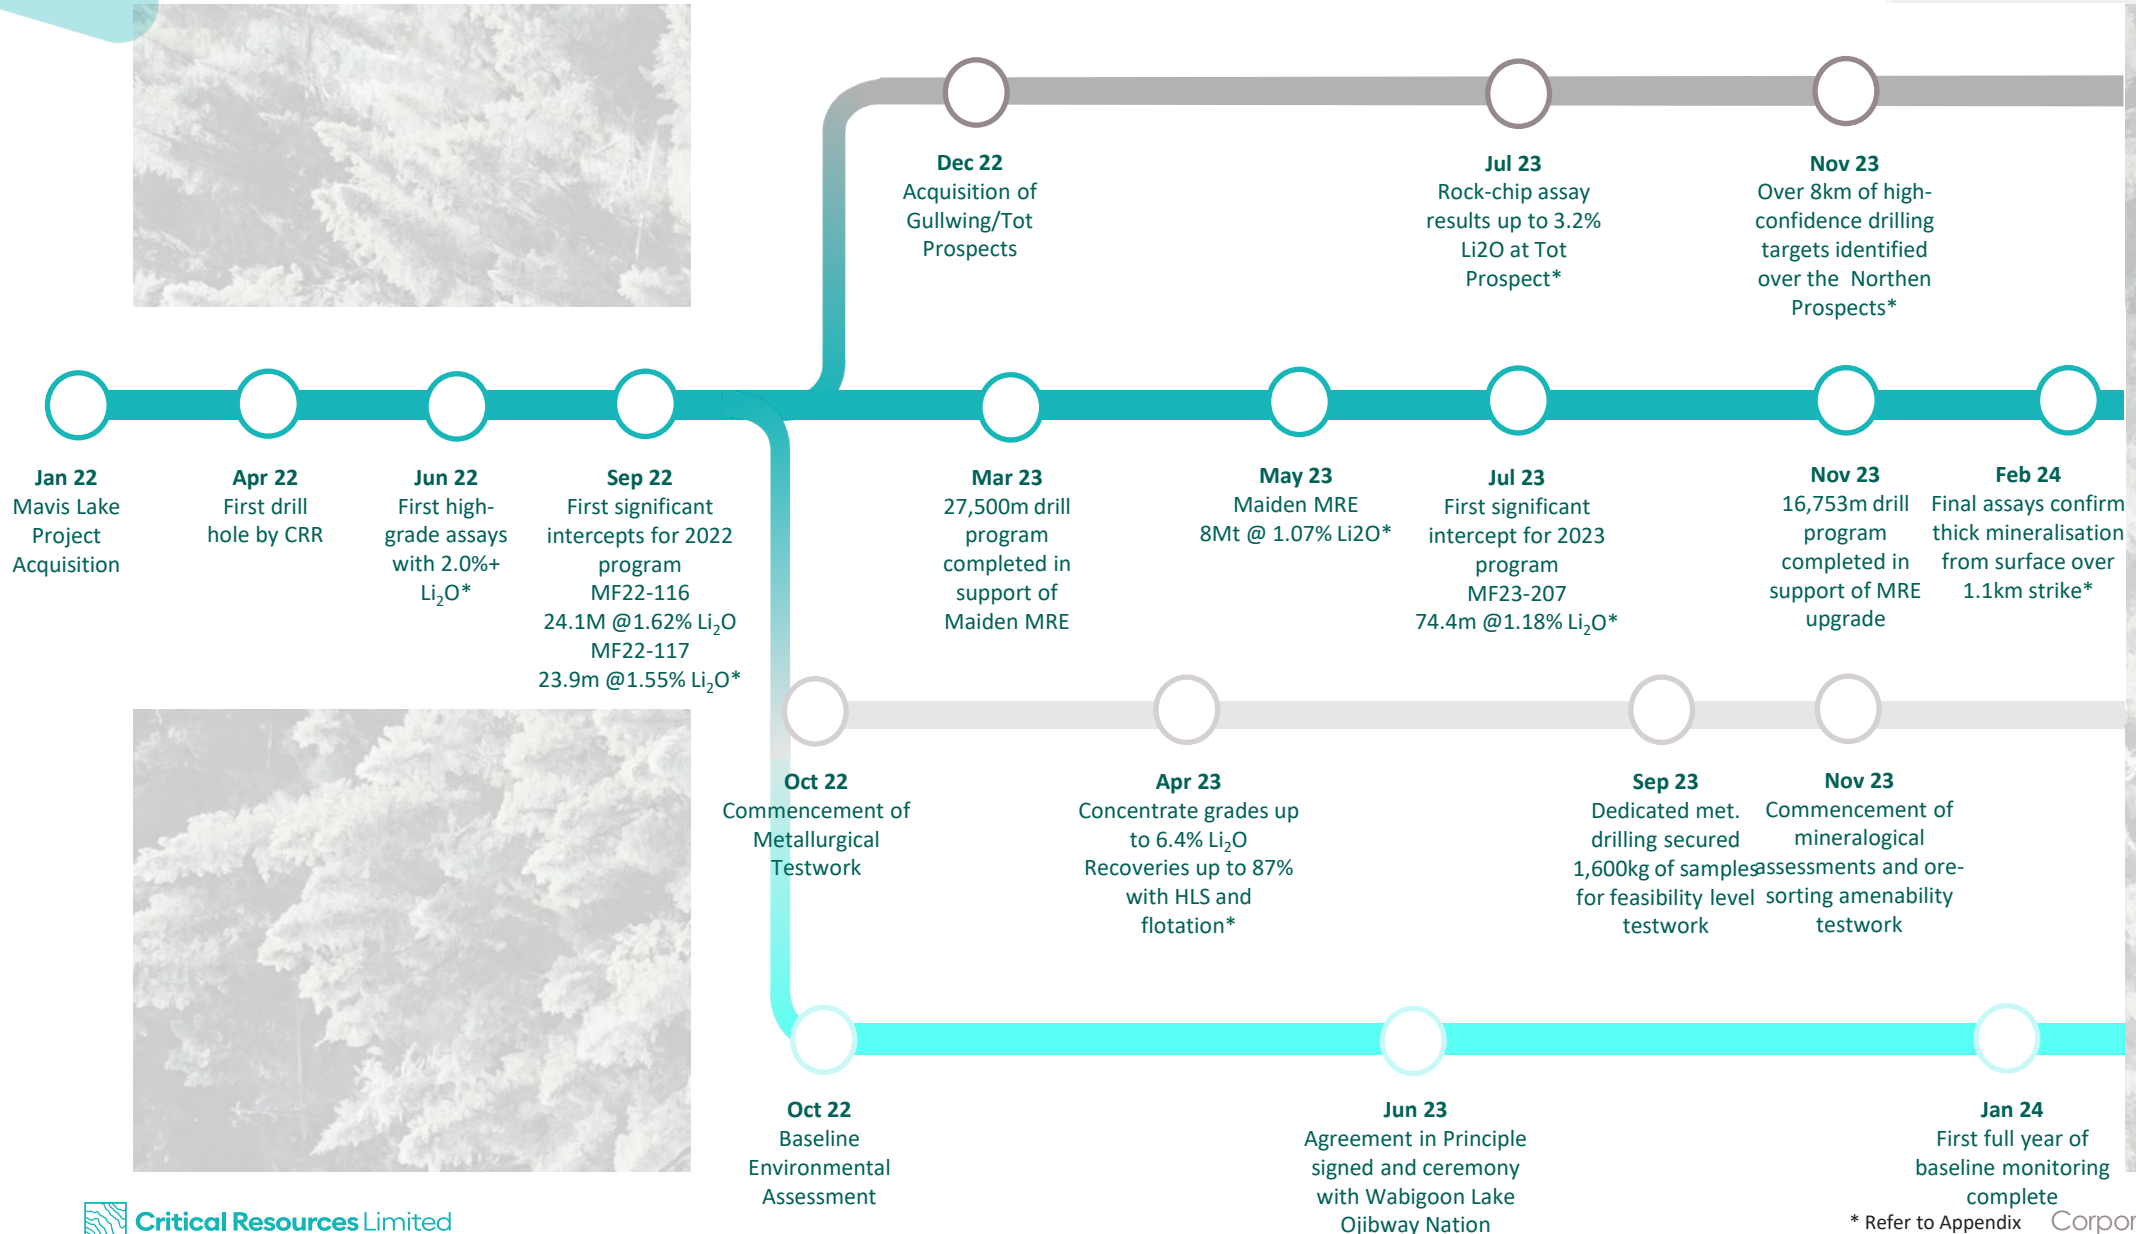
Dec 22
Acquisition of Gullwing/Tot Prospects

Jul 23
Rock-chip assay results up to 3.2% Li2O at Tot Prospect*

Nov 23
Over 8km of high-confidence drilling targets identified over the Northen Prospects*

Jan 22
Mavis Lake Project Acquisition

Apr 22
First drill hole by CRR

Jun 22
First high-grade assays with 2.0%+ $Li_2O$*

Sep 22
First significant intercepts for 2022 program
MF22-116
24.1M @1.62% $Li_2O$
MF22-117
23.9m @1.55% $Li_2O$*

Mar 23
27,500m drill program completed in support of Maiden MRE

May 23
Maiden MRE
8Mt @ 1.07% Li2O*

Jul 23
First significant intercept for 2023 program
MF23-207
74.4m @1.18% $Li_2O$*

Nov 23
16,753m drill program completed in support of MRE upgrade

Feb 24
Final assays confirm thick mineralisation from surface over 1.1km strike*

Oct 22
Commencement of Metallurgical Testwork

Apr 23
Concentrate grades up to 6.4% $Li_2O$
Recoveries up to 87% with HLS and flotation*

Sep 23
Dedicated met. drilling secured 1,600kg of samples for feasibility level testwork

Nov 23
Commencement of mineralogical assessments and ore-sorting amenability testwork

Oct 22
Baseline Environmental Assessment

Jun 23
Agreement in Principle signed and ceremony with Wabigoon Lake Ojibway Nation

Jan 24
First full year of baseline monitoring complete

Critical Resources Limited
* Refer to Appendix
Corpor